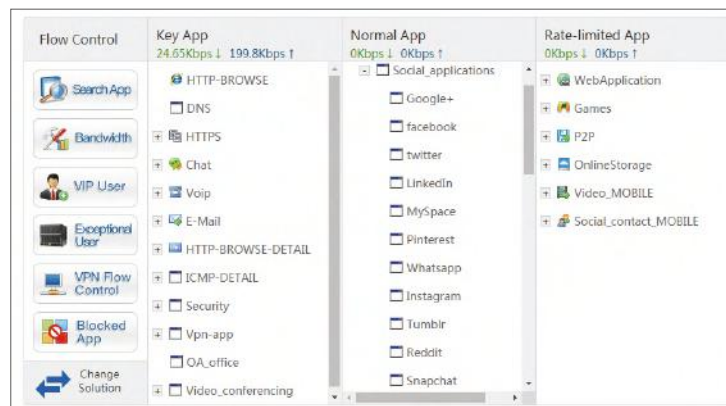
Flow Control

Search App

Bandwidth

VIP User

Exceptional User

VPN Flow Control

Blocked App

Change Solution

Key App
24.65Kbps ↓ 199.8Kbps ↑

HTTP-BROWSE
DNS
HTTPS
Chat
Voip
E-Mail
HTTP-BROWSE-DETAIL
ICMP-DETAIL
Security
Vpn-app
OA_office
Video_conferencing

Normal App
0Kbps ↓ 0Kbps ↑

Social_applications
Google+
facebook
twitter
LinkedIn
MySpace
Pinterest
Whatsapp
Instagram
Tumblr
Reddit
Snapchat

Rate-limited App
0Kbps ↓ 0Kbps ↑

WebApplication
Games
P2P
OnlineStorage
Video_MOBILE
Social_contact_MOBILE